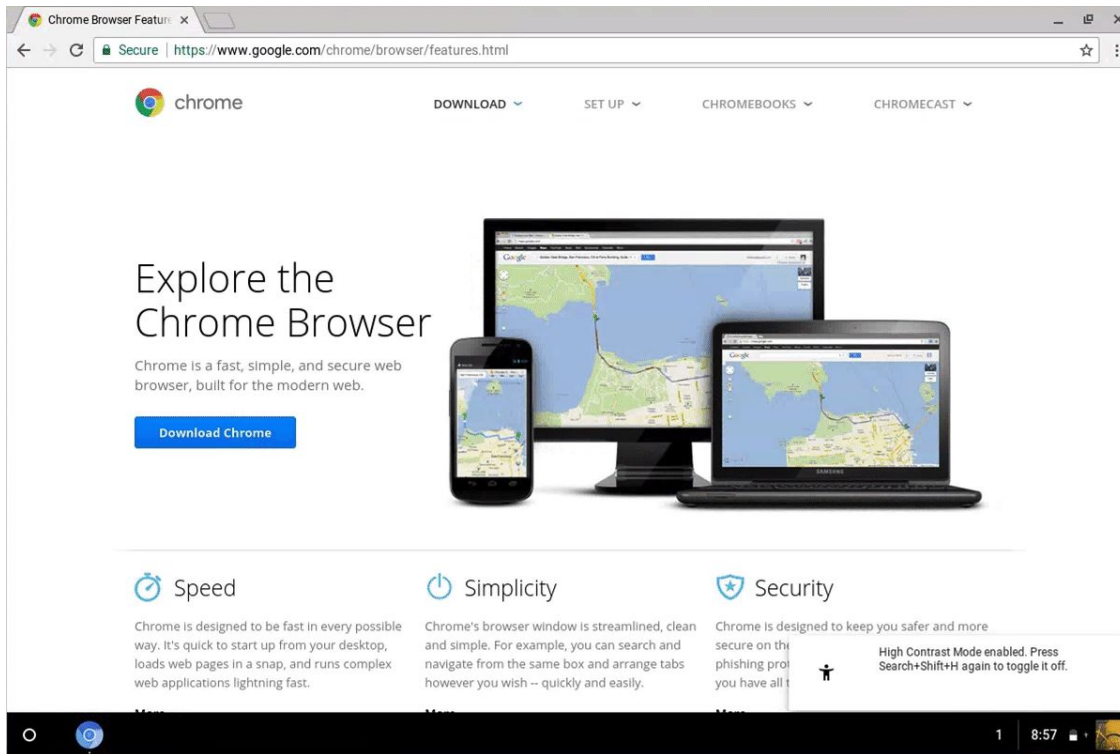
Chrome Browser Featur ×

Secure | https://www.google.com/chrome/browser/features.html

chrome

DOWNLOAD

SET UP

CHROMEBOOKS

CHROMECAST

Explore the Chrome Browser

Chrome is a fast, simple, and secure web browser, built for the modern web.

Download Chrome

SAMSUNG

Speed

Chrome is designed to be fast in every possible way. It's quick to start up from your desktop, loads web pages in a snap, and runs complex web applications lightning fast.

Simplicity

Chrome's browser window is streamlined, clean and simple. For example, you can search and navigate from the same box and arrange tabs however you wish -- quickly and easily.

Security

Chrome is designed to keep you safer and more secure on the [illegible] phishing prot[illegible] you have all t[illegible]

High Contrast Mode enabled. Press Search+Shift+H again to toggle it off.

1 8:57